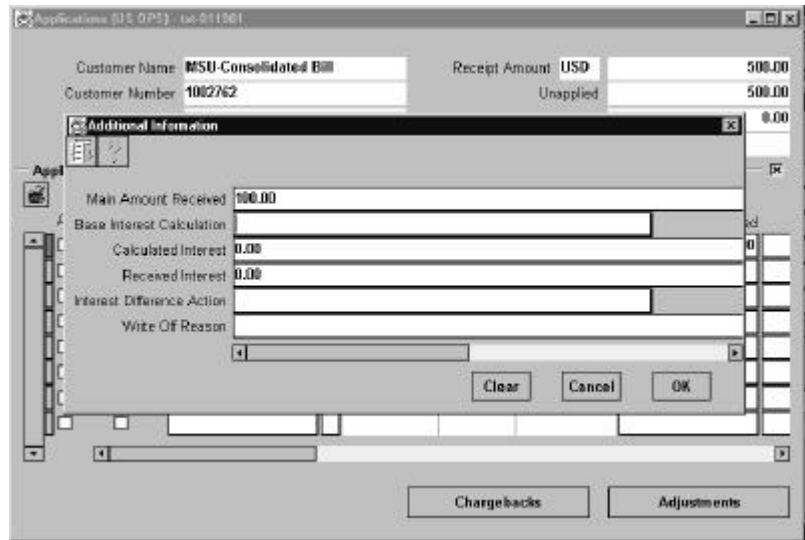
Applications (US OPS) - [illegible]

Customer Name MSU-Consolidated Bill
Customer Number 1002762

Receipt Amount USD 500.00
Unapplied 500.00
0.00

Additional Information

Main Amount Received 100.00
Base Interest Calculation
Calculated Interest 0.00
Received Interest 0.00
Interest Difference Action
Write Off Reason

Clear
Cancel
OK

Appl

Chargebacks
Adjustments